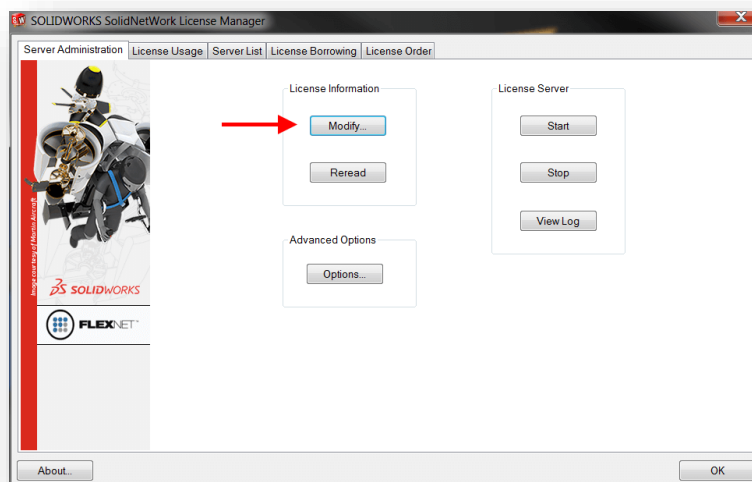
SOLIDWORKS SolidNetWork License Manager

Server Administration | License Usage | Server List | License Borrowing | License Order

Image courtesy of Martin Aircraft

SOLIDWORKS

FLEXNET

License Information

Modify...

Reread

License Server

Start

Stop

View Log

Advanced Options

Options...

About...

OK